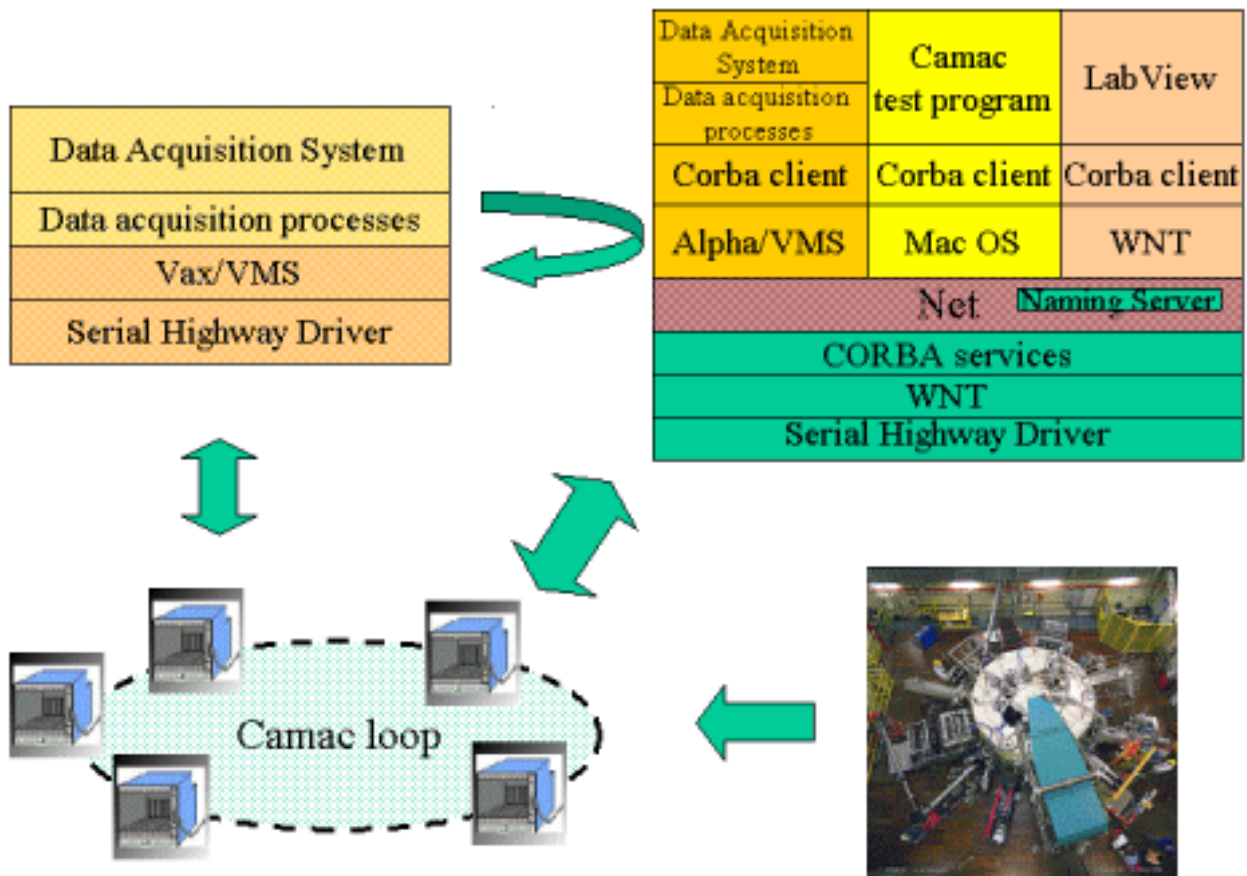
Data Acquisition System
Data acquisition processes
Vax/VMS
Serial Highway Driver

| Data Acquisition System / Data acquisition processes | Camac test program | LabView |
|---|---|---|
| Corba client | Corba client | Corba client |
| Alpha/VMS | Mac OS | WNT |

Net
Naming Server
CORBA services
WNT
Serial Highway Driver

Camac loop